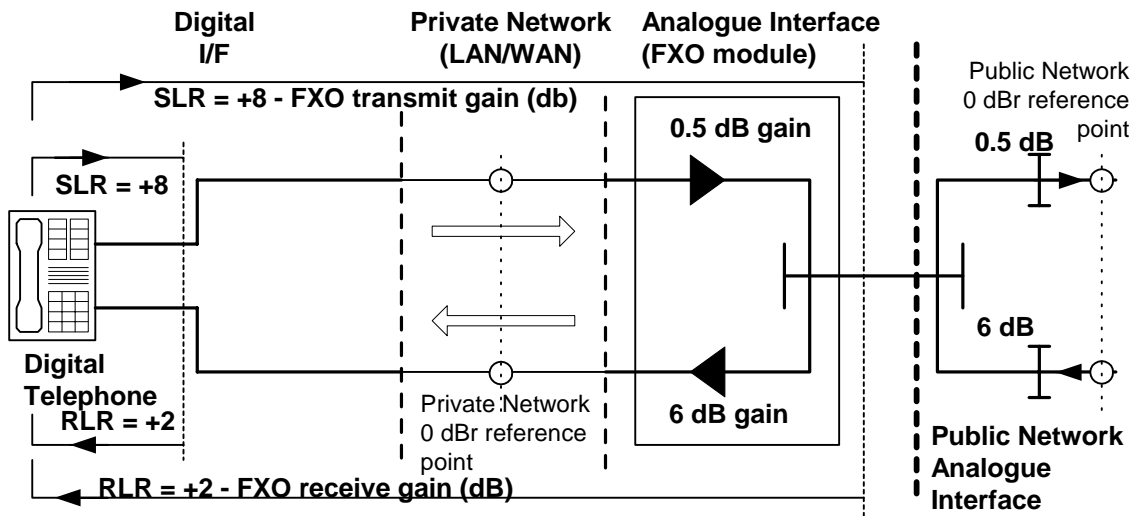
Digital I/F

Private Network (LAN/WAN)

Analogue Interface (FXO module)

SLR = +8 - FXO transmit gain (db)

Public Network 0 dBr reference point

0.5 dB gain

0.5 dB

SLR = +8

6 dB

Digital Telephone

RLR = +2

Private Network 0 dBr reference point

6 dB gain

Public Network Analogue Interface

RLR = +2 - FXO receive gain (dB)